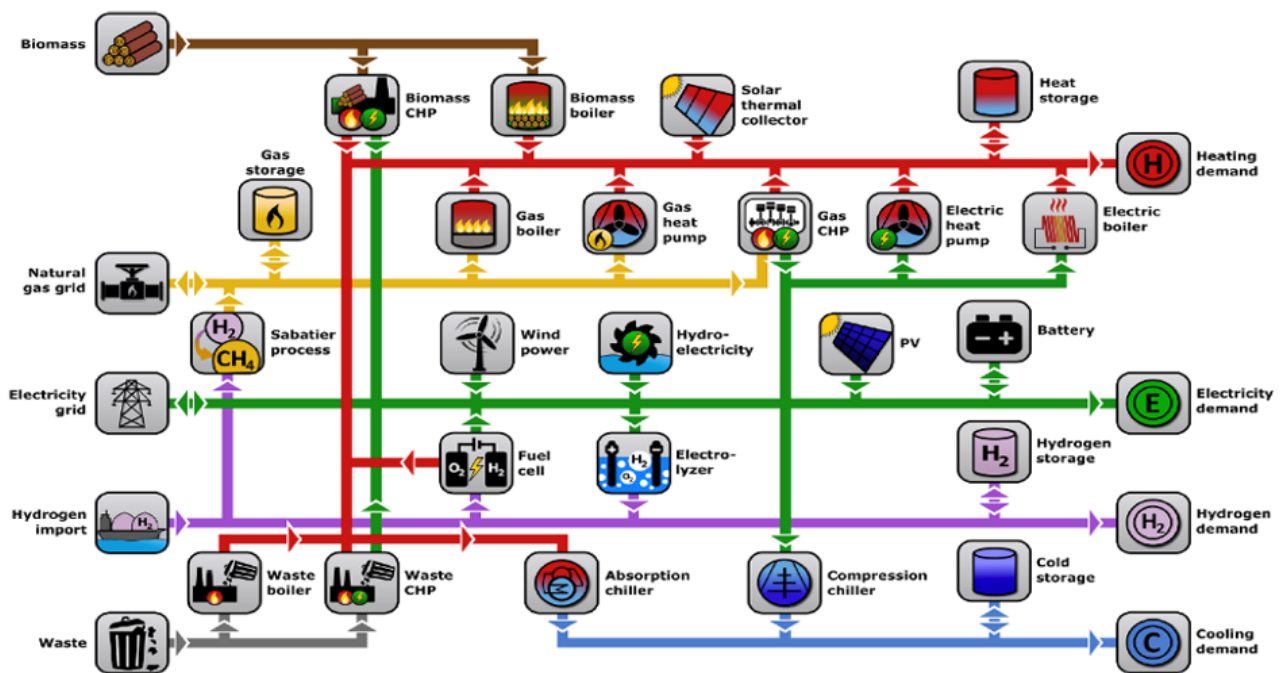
Biomass

Biomass CHP

Biomass boiler

Solar thermal collector

Heat storage

Heating demand

H

Gas storage

Gas boiler

Gas heat pump

Gas CHP

Electric heat pump

Electric boiler

Natural gas grid

$H_2$

$CH_4$

Sabatier process

Wind power

Hydro-electricity

PV

Battery

Electricity grid

Electricity demand

E

Fuel cell

$O_2$ $H_2$

$H_2$ $O_2$

Electro-lyzer

$H_2$

Hydrogen storage

Hydrogen import

$H_2$

$H_2$

Hydrogen demand

Waste boiler

Waste CHP

Absorption chiller

Compression chiller

Cold storage

Waste

C

Cooling demand